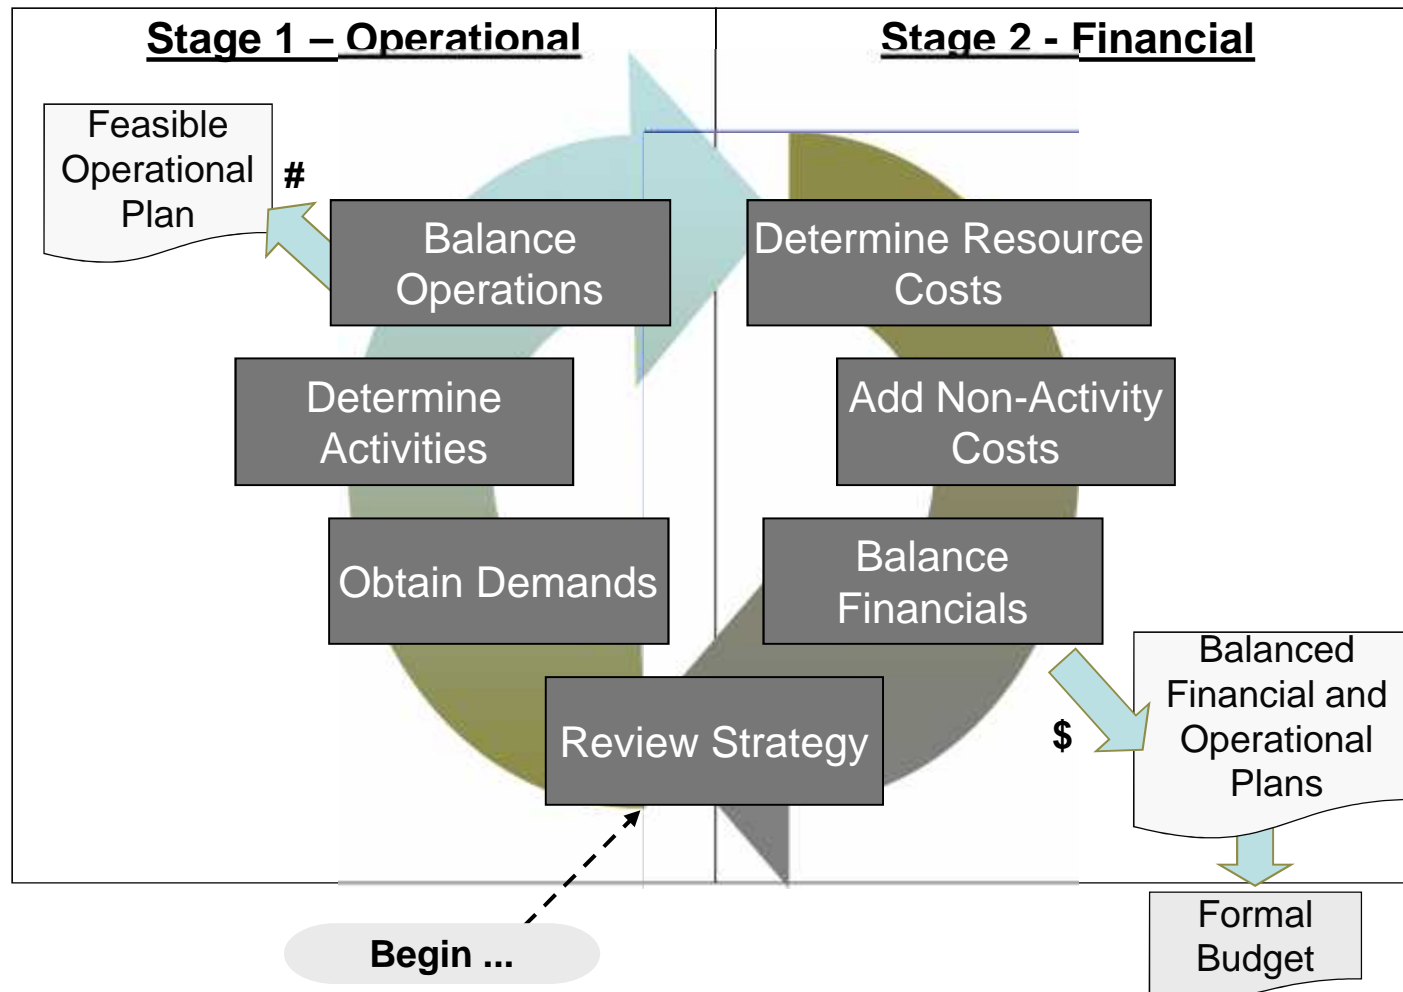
Stage 1 – Operational

Stage 2 - Financial

Feasible Operational Plan

#

Balance Operations

Determine Resource Costs

Determine Activities

Add Non-Activity Costs

Obtain Demands

Balance Financials

Balanced Financial and Operational Plans

$

Review Strategy

Formal Budget

Begin ...